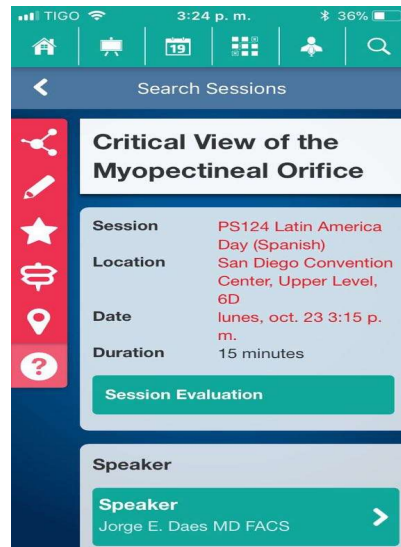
TIGO 3:24 p. m. 36%

19

Search Sessions

Critical View of the Myopectineal Orifice

| Session | PS124 Latin America Day (Spanish) |
|---|---|
| Location | San Diego Convention Center, Upper Level, 6D |
| Date | lunes, oct. 23 3:15 p. m. |
| Duration | 15 minutes |

Session Evaluation

Speaker

Speaker
Jorge E. Daes MD FACS